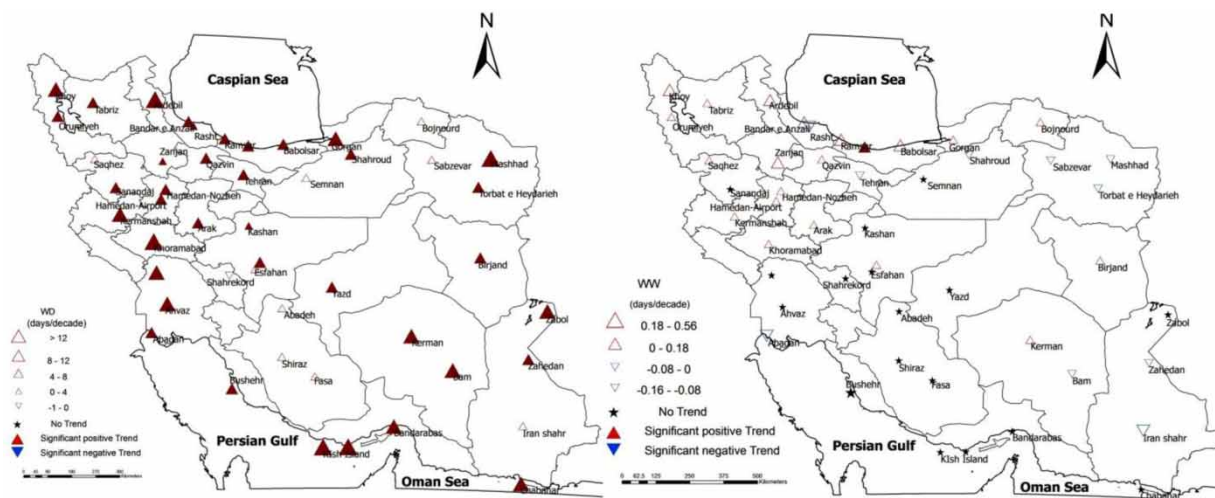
N

Caspian Sea

Khoy Tabriz Ardebil Orumiyeh Bandar e Anzali Rasht Ramsar Babolsar Gorgan Bojnourd Zanjan Qazvin Shahroud Mashhad Saqhez Sabzevar Tehran Semnan Sanandaj Torbat e Heydarieh Hamedan-Airport Hamedan-Nozheh Kermanshah Arak Kashan Khoramabad Birjand Esfahan Shahrekord Yazd Ahvaz Abadeh Zabol Abadan Kerman Shiraz Fasa Bam Zahedan Bushehr Bandarabas Iran shahr Kish Island Chabahar

WD
(days/decade)
> 12
8 - 12
4 - 8
0 - 4
-1 - 0
No Trend
Significant positive Trend
Significant negative Trend

Persian Gulf

Oman Sea

Kilometers

N

Caspian Sea

Khoy Tabriz Ardebil Orumiyeh Bandar e Anzali Rasht Ramsar Babolsar Gorgan Bojnourd Zanjan Qazvin Shahroud Mashhad Saqhez Sabzevar Tehran Semnan Sanandaj Torbat e Heydarieh Hamedan-Airport Hamedan-Nozheh Kermanshah Arak Kashan Khoramabad Birjand Esfahan Shahrekord Yazd Ahvaz Abadeh Zabol Abadan Kerman Shiraz Fasa Bam Zahedan Bushehr Bandarabas Iran shahr Kish Island Chabahar

WW
(days/decade)
0.18 - 0.56
0 - 0.18
-0.08 - 0
-0.16 - -0.08
No Trend
Significant positive Trend
Significant negative Trend

Persian Gulf

Oman Sea

0 62.5 125 250 375 500 Kilometers